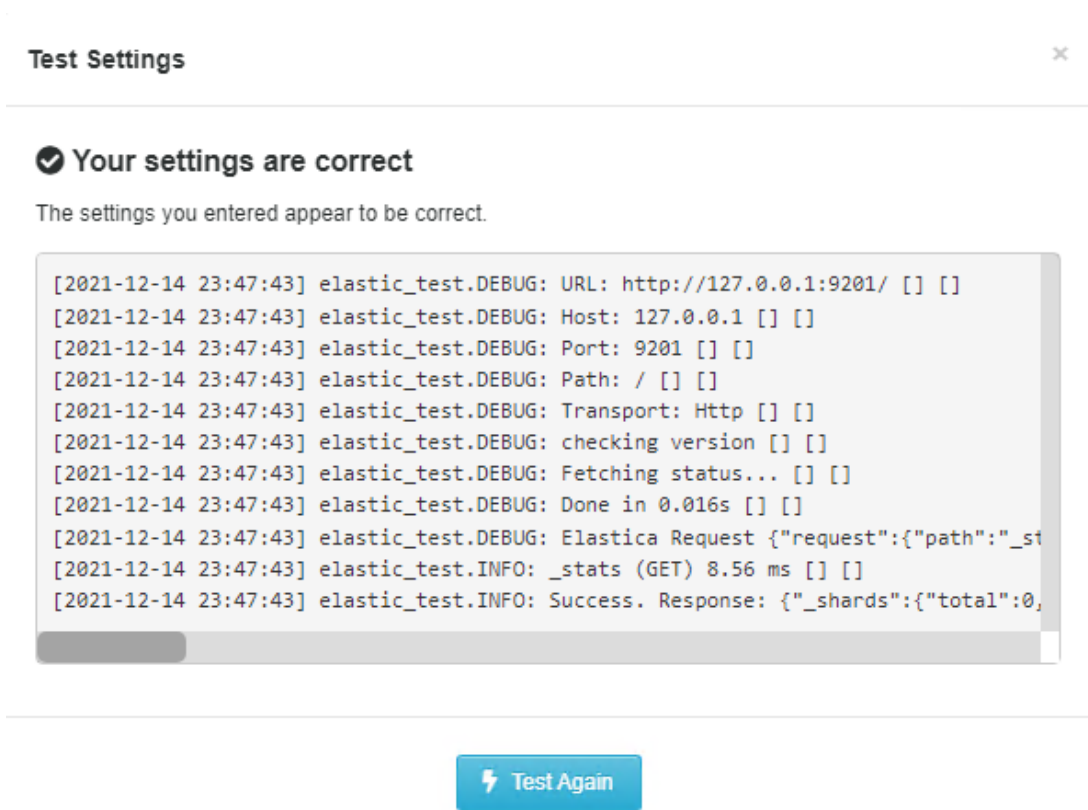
Test Settings

×

Your settings are correct

The settings you entered appear to be correct.

[2021-12-14 23:47:43] elastic_test.DEBUG: URL: http://127.0.0.1:9201/ [] []
[2021-12-14 23:47:43] elastic_test.DEBUG: Host: 127.0.0.1 [] []
[2021-12-14 23:47:43] elastic_test.DEBUG: Port: 9201 [] []
[2021-12-14 23:47:43] elastic_test.DEBUG: Path: / [] []
[2021-12-14 23:47:43] elastic_test.DEBUG: Transport: Http [] []
[2021-12-14 23:47:43] elastic_test.DEBUG: checking version [] []
[2021-12-14 23:47:43] elastic_test.DEBUG: Fetching status... [] []
[2021-12-14 23:47:43] elastic_test.DEBUG: Done in 0.016s [] []
[2021-12-14 23:47:43] elastic_test.DEBUG: Elastica Request {"request":{"path":"_st
[2021-12-14 23:47:43] elastic_test.INFO: _stats (GET) 8.56 ms [] []
[2021-12-14 23:47:43] elastic_test.INFO: Success. Response: {"_shards":{"total":0,

Test Again